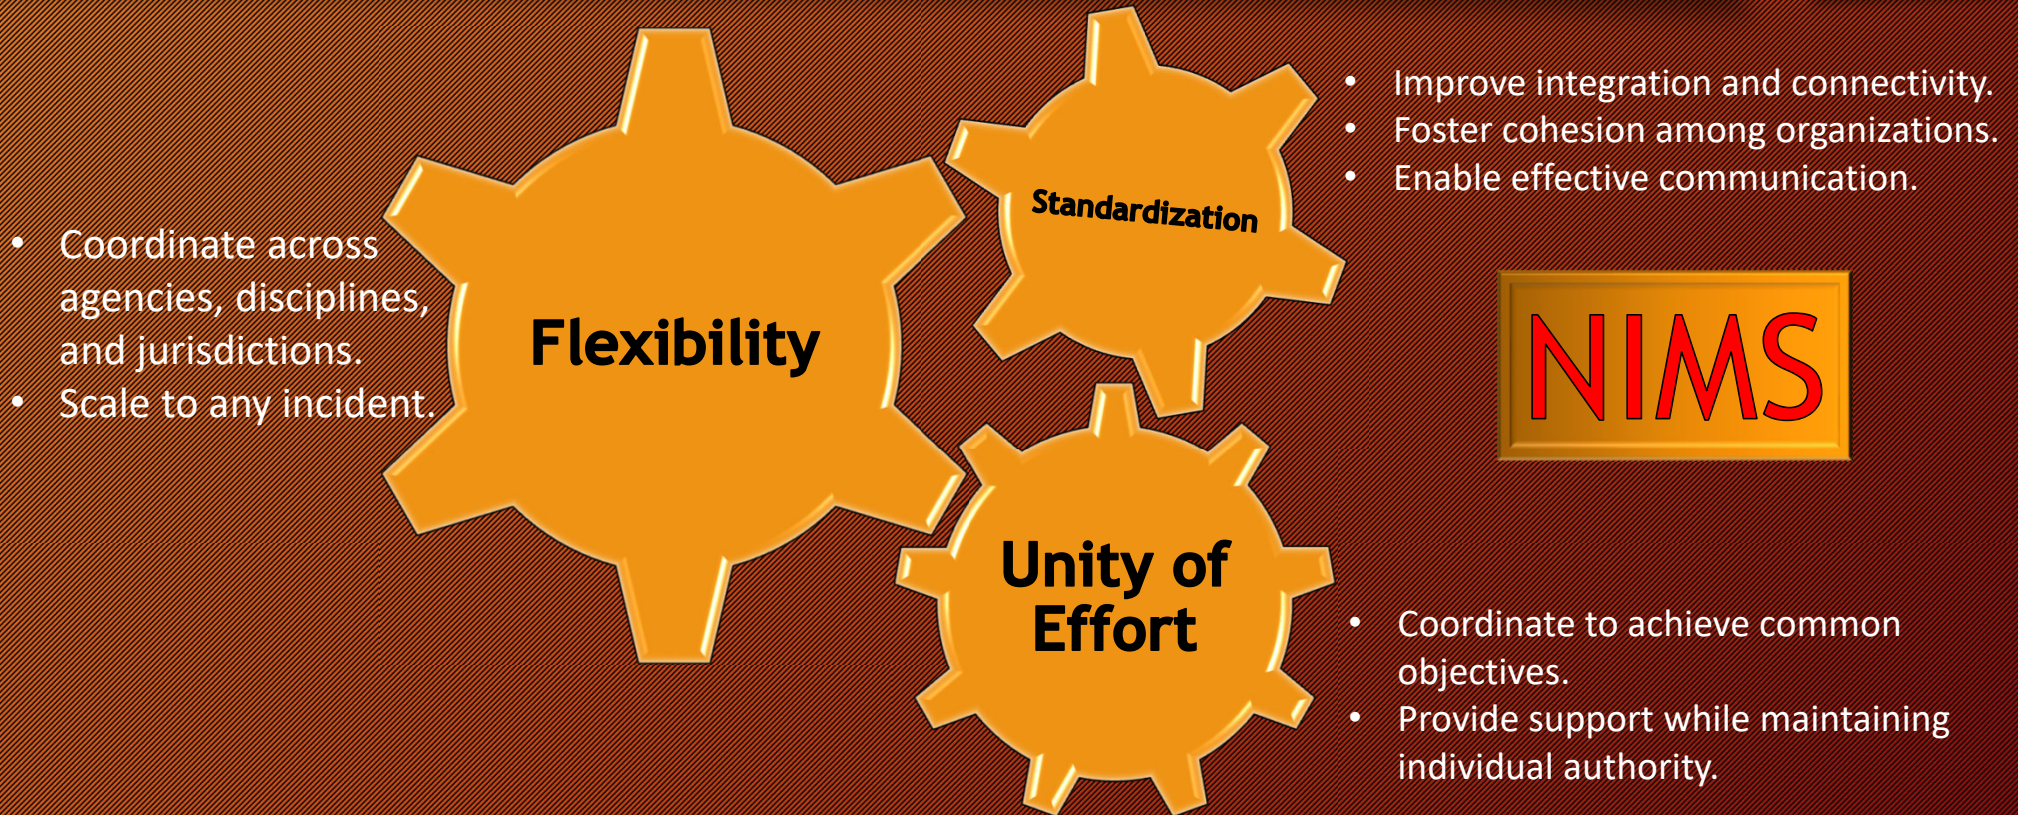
- Coordinate across agencies, disciplines, and jurisdictions.
- Scale to any incident.

Flexibility

Standardization

- Improve integration and connectivity.
- Foster cohesion among organizations.
- Enable effective communication.

NIMS

Unity of Effort

- Coordinate to achieve common objectives.
- Provide support while maintaining individual authority.